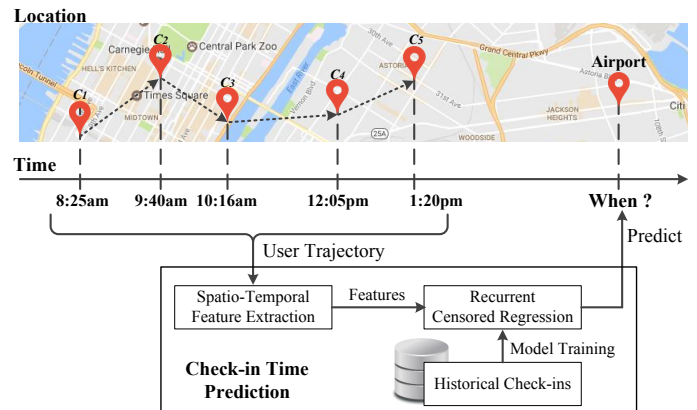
Location

Carnegie

Central Park Zoo

HELL'S KITCHEN

Times Square

MIDTOWN

coln Tunnel

30th Ave

Grand Central Pkwy

ASTORIA

31st Ave

Astoria Blvd

JACKSON HEIGHTS

WOODSIDE

25A

$C_1$ $C_2$ $C_3$ $C_4$ $C_5$

Airport

Time

8:25am 9:40am 10:16am 12:05pm 1:20pm When ?

User Trajectory

Predict

Spatio-Temporal Feature Extraction

Features

Recurrent Censored Regression

Model Training

Check-in Time Prediction

Historical Check-ins